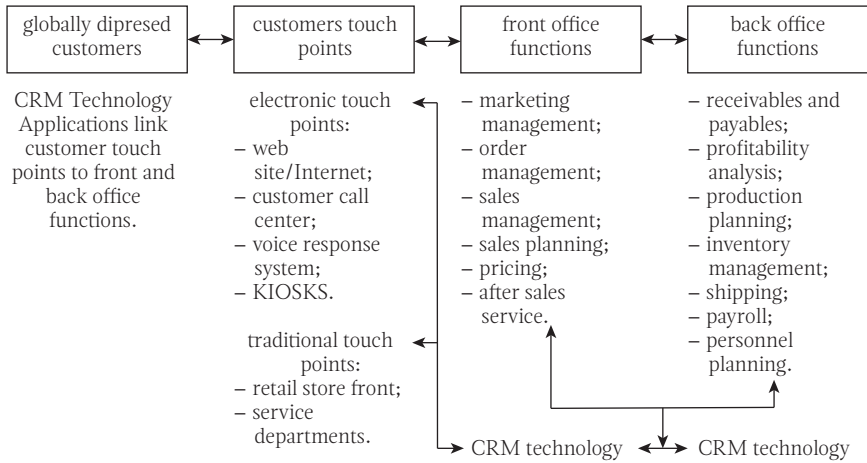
globally dipresed customers

customers touch points

front office functions

back office functions

CRM Technology Applications link customer touch points to front and back office functions.

electronic touch points:
– web site/Internet;
– customer call center;
– voice response system;
– KIOSKS.

traditional touch points:
– retail store front;
– service departments.

– marketing management;
– order management;
– sales management;
– sales planning;
– pricing;
– after sales service.

– receivables and payables;
– profitability analysis;
– production planning;
– inventory management;
– shipping;
– payroll;
– personnel planning.

CRM technology

CRM technology